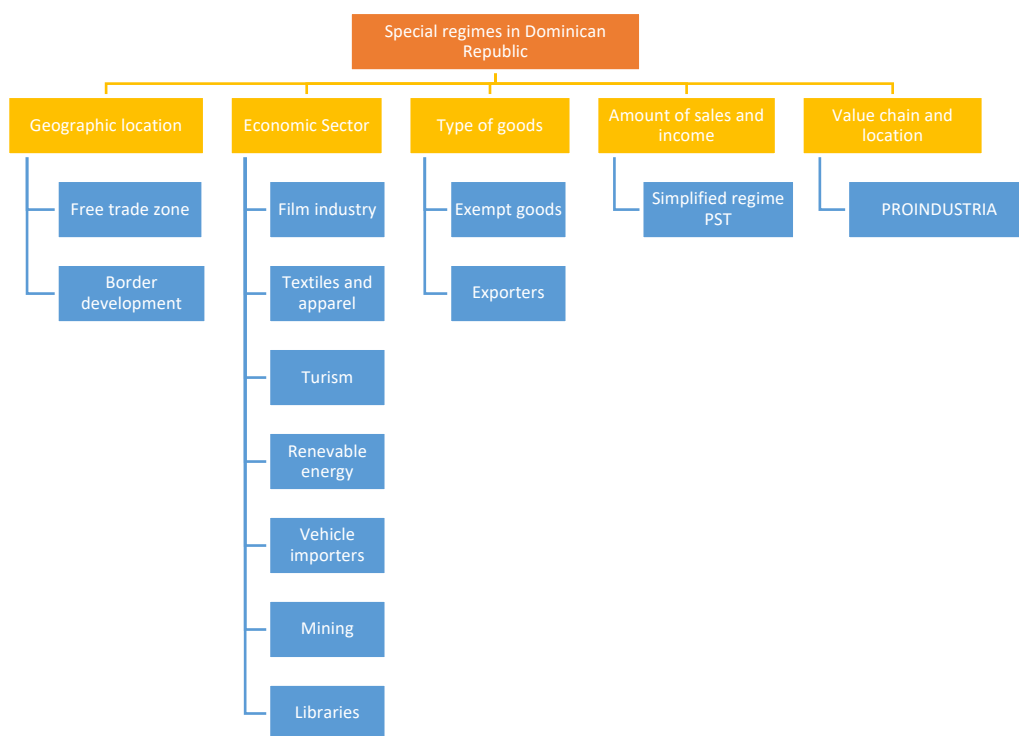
Special regimes in Dominican Republic

Geographic location

Free trade zone

Border development

Economic Sector

Film industry

Textiles and apparel

Turism

Renevable energy

Vehicle importers

Mining

Libraries

Type of goods

Exempt goods

Exporters

Amount of sales and income

Simplified regime PST

Value chain and location

PROINDUSTRIA